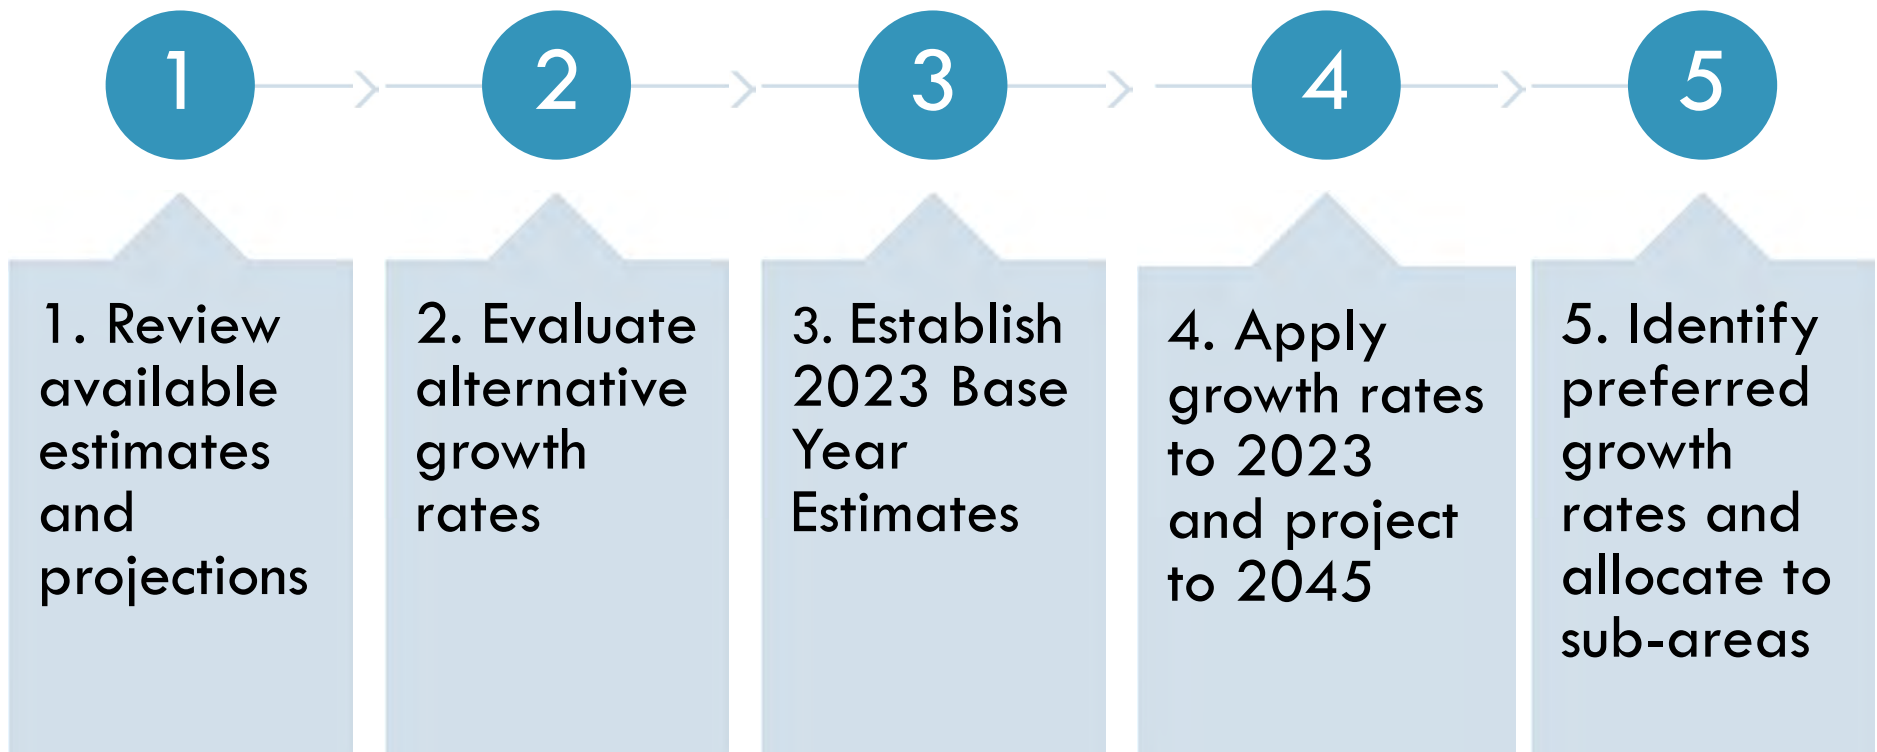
1

2

3

4

5

1. Review available estimates and projections

2. Evaluate alternative growth rates

3. Establish 2023 Base Year Estimates

4. Apply growth rates to 2023 and project to 2045

5. Identify preferred growth rates and allocate to sub-areas